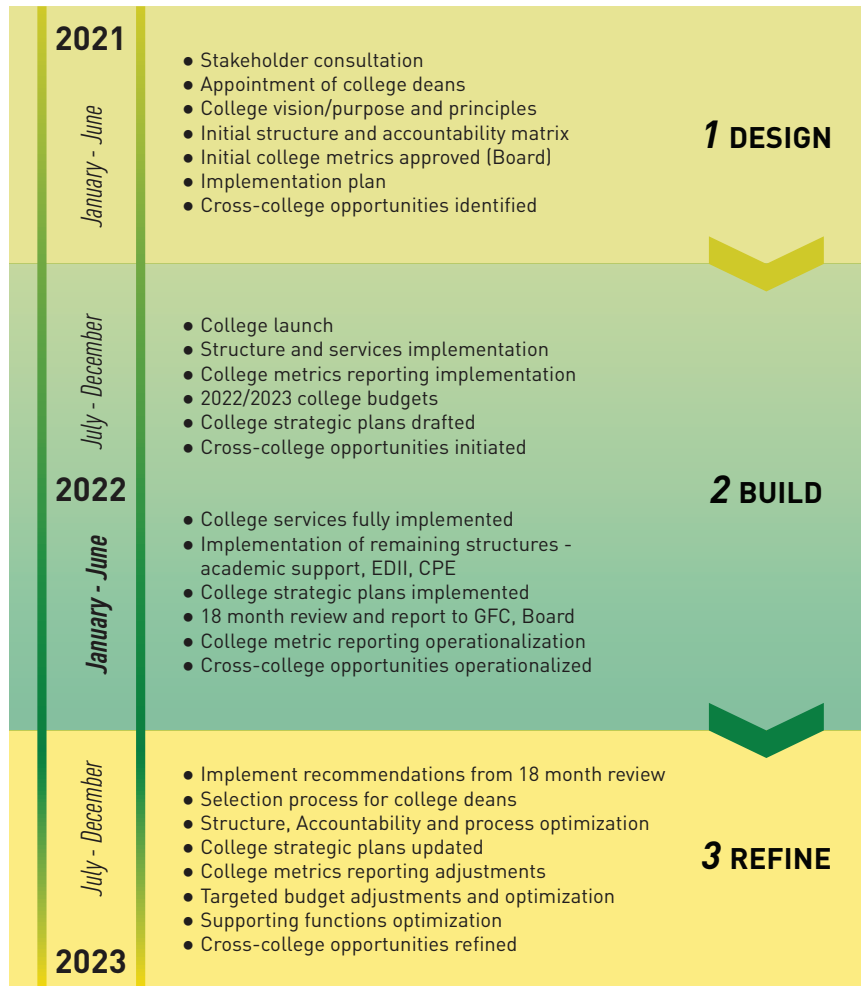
2021

January - June

• Stakeholder consultation
• Appointment of college deans
• College vision/purpose and principles
• Initial structure and accountability matrix
• Initial college metrics approved (Board)
• Implementation plan
• Cross-college opportunities identified

1 DESIGN

July - December

• College launch
• Structure and services implementation
• College metrics reporting implementation
• 2022/2023 college budgets
• College strategic plans drafted
• Cross-college opportunities initiated

2022

January - June

• College services fully implemented
• Implementation of remaining structures - academic support, EDII, CPE
• College strategic plans implemented
• 18 month review and report to GFC, Board
• College metric reporting operationalization
• Cross-college opportunities operationalized

2 BUILD

July - December

• Implement recommendations from 18 month review
• Selection process for college deans
• Structure, Accountability and process optimization
• College strategic plans updated
• College metrics reporting adjustments
• Targeted budget adjustments and optimization
• Supporting functions optimization
• Cross-college opportunities refined

3 REFINE

2023